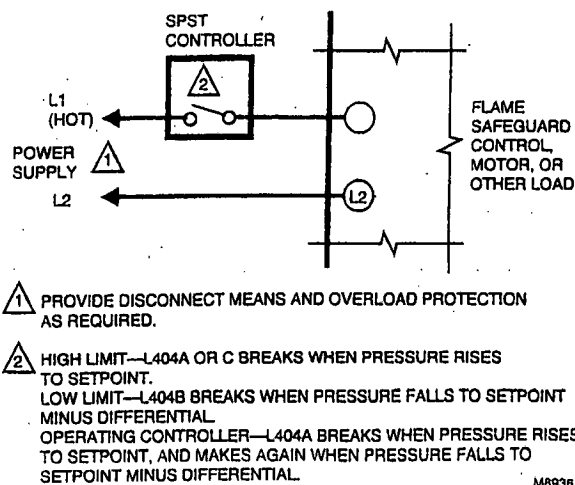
SPST CONTROLLER

2

L1 (HOT)

POWER SUPPLY

1

L2

L2

FLAME SAFEGUARD CONTROL, MOTOR, OR OTHER LOAD

1 PROVIDE DISCONNECT MEANS AND OVERLOAD PROTECTION AS REQUIRED.

2 HIGH LIMIT—L404A OR C BREAKS WHEN PRESSURE RISES TO SETPOINT.
LOW LIMIT—L404B BREAKS WHEN PRESSURE FALLS TO SETPOINT MINUS DIFFERENTIAL.
OPERATING CONTROLLER—L404A BREAKS WHEN PRESSURE RISES TO SETPOINT, AND MAKES AGAIN WHEN PRESSURE FALLS TO SETPOINT MINUS DIFFERENTIAL.

M893B